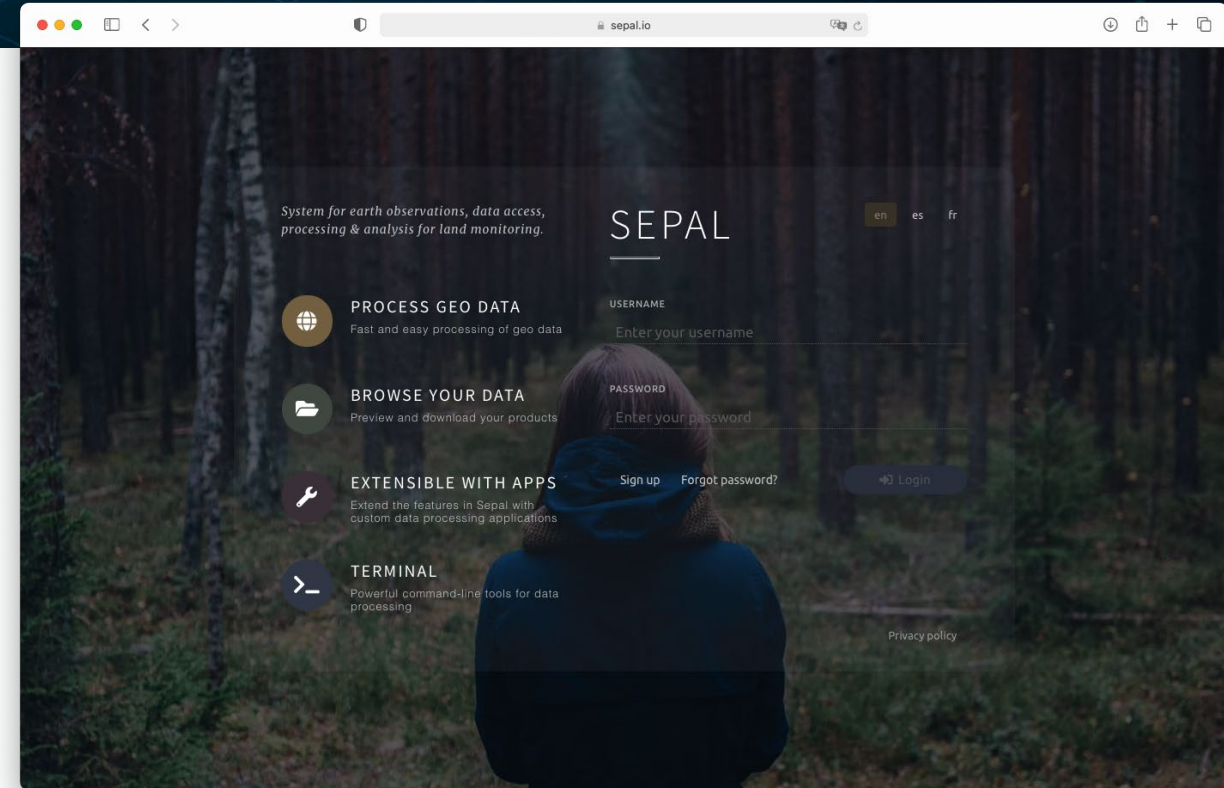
sepal.io

System for earth observations, data access, processing & analysis for land monitoring.

PROCESS GEO DATA
Fast and easy processing of geo data

BROWSE YOUR DATA
Preview and download your products

EXTENSIBLE WITH APPS
Extend the features in Sepal with custom data processing applications

TERMINAL
Powerful command-line tools for data processing

SEPAL

en es fr

USERNAME
Enter your username

PASSWORD
Enter your password

Sign up Forgot password? Login

Privacy policy